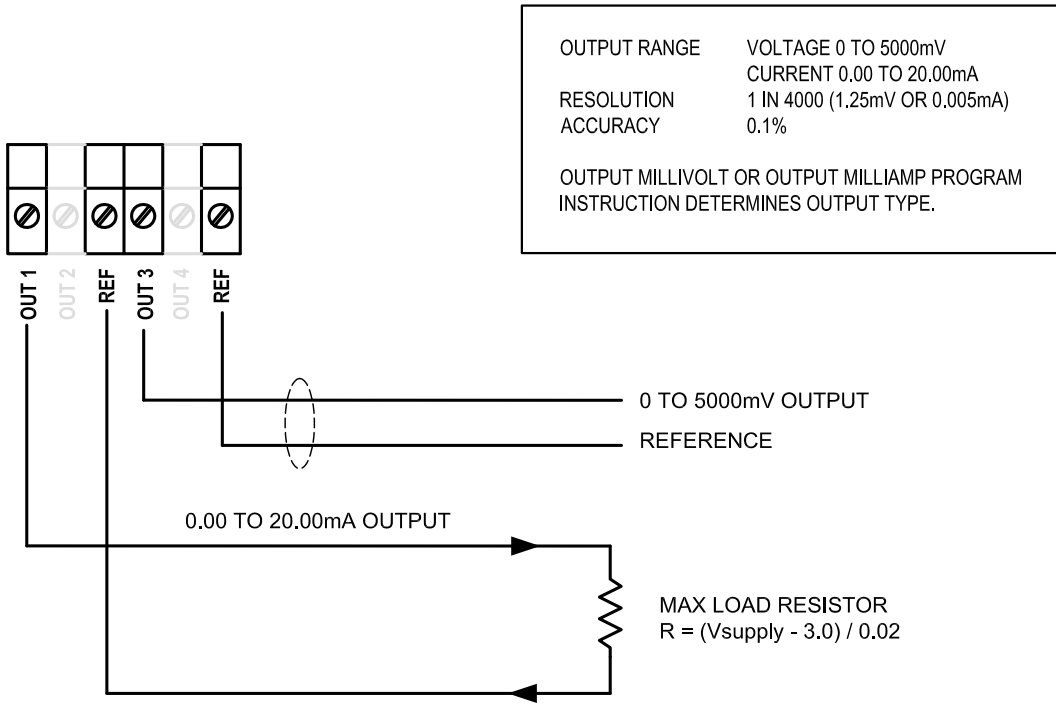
| OUTPUT RANGE | VOLTAGE 0 TO 5000mV |
|---|---|
| | CURRENT 0.00 TO 20.00mA |
| RESOLUTION | 1 IN 4000 (1.25mV OR 0.005mA) |
| ACCURACY | 0.1% |

OUTPUT MILLIVOLT OR OUTPUT MILLIAMP PROGRAM INSTRUCTION DETERMINES OUTPUT TYPE.

OUT 1
OUT 2
REF
OUT 3
OUT 4
REF

0 TO 5000mV OUTPUT
REFERENCE

0.00 TO 20.00mA OUTPUT

MAX LOAD RESISTOR
R = (Vsupply - 3.0) / 0.02